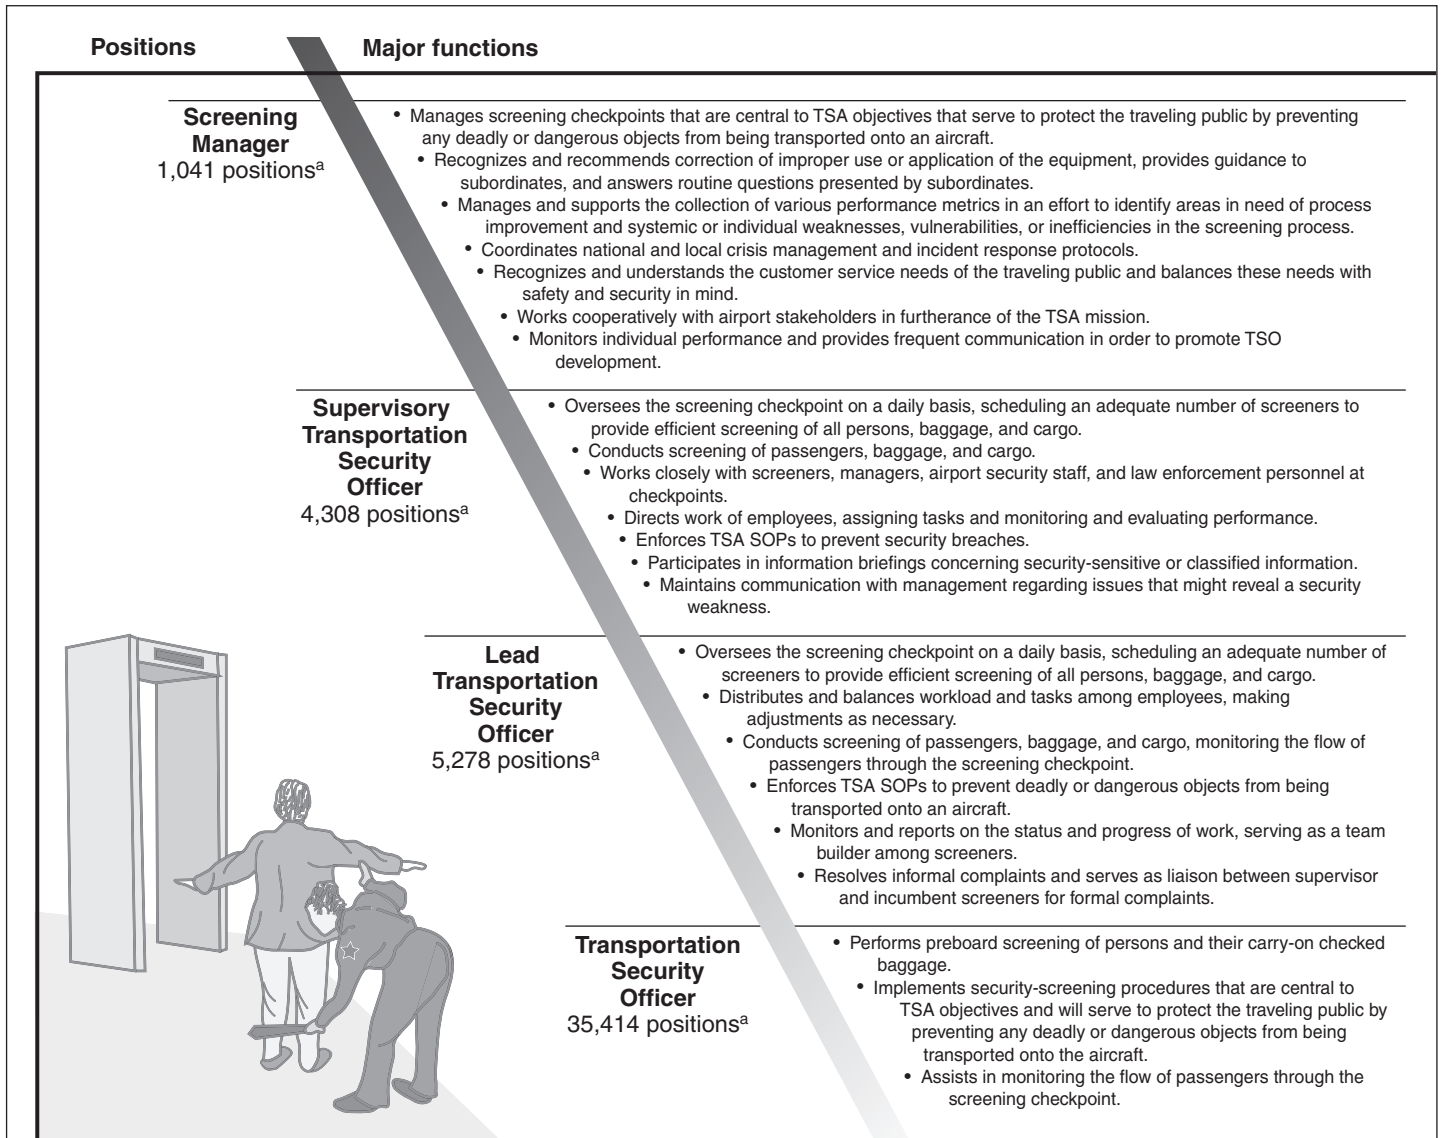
Positions

Major functions

Screening Manager
1,041 positions$^a$

• Manages screening checkpoints that are central to TSA objectives that serve to protect the traveling public by preventing any deadly or dangerous objects from being transported onto an aircraft.
• Recognizes and recommends correction of improper use or application of the equipment, provides guidance to subordinates, and answers routine questions presented by subordinates.
• Manages and supports the collection of various performance metrics in an effort to identify areas in need of process improvement and systemic or individual weaknesses, vulnerabilities, or inefficiencies in the screening process.
• Coordinates national and local crisis management and incident response protocols.
• Recognizes and understands the customer service needs of the traveling public and balances these needs with safety and security in mind.
• Works cooperatively with airport stakeholders in furtherance of the TSA mission.
• Monitors individual performance and provides frequent communication in order to promote TSO development.

Supervisory Transportation Security Officer
4,308 positions$^a$

• Oversees the screening checkpoint on a daily basis, scheduling an adequate number of screeners to provide efficient screening of all persons, baggage, and cargo.
• Conducts screening of passengers, baggage, and cargo.
• Works closely with screeners, managers, airport security staff, and law enforcement personnel at checkpoints.
• Directs work of employees, assigning tasks and monitoring and evaluating performance.
• Enforces TSA SOPs to prevent security breaches.
• Participates in information briefings concerning security-sensitive or classified information.
• Maintains communication with management regarding issues that might reveal a security weakness.

Lead Transportation Security Officer
5,278 positions$^a$

• Oversees the screening checkpoint on a daily basis, scheduling an adequate number of screeners to provide efficient screening of all persons, baggage, and cargo.
• Distributes and balances workload and tasks among employees, making adjustments as necessary.
• Conducts screening of passengers, baggage, and cargo, monitoring the flow of passengers through the screening checkpoint.
• Enforces TSA SOPs to prevent deadly or dangerous objects from being transported onto an aircraft.
• Monitors and reports on the status and progress of work, serving as a team builder among screeners.
• Resolves informal complaints and serves as liaison between supervisor and incumbent screeners for formal complaints.

Transportation Security Officer
35,414 positions$^a$

• Performs preboard screening of persons and their carry-on checked baggage.
• Implements security-screening procedures that are central to TSA objectives and will serve to protect the traveling public by preventing any deadly or dangerous objects from being transported onto the aircraft.
• Assists in monitoring the flow of passengers through the screening checkpoint.